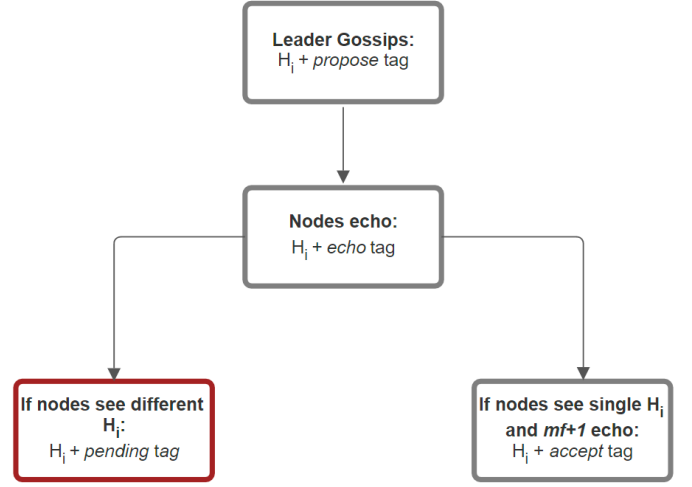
**Leader Gossips:**
$H_i$ + *propose* tag

**Nodes echo:**
$H_i$ + *echo* tag

**If nodes see different $H_i$:**
$H_i$ + *pending tag*

**If nodes see single $H_i$ and *mf+1* echo:**
$H_i$ + *accept* tag